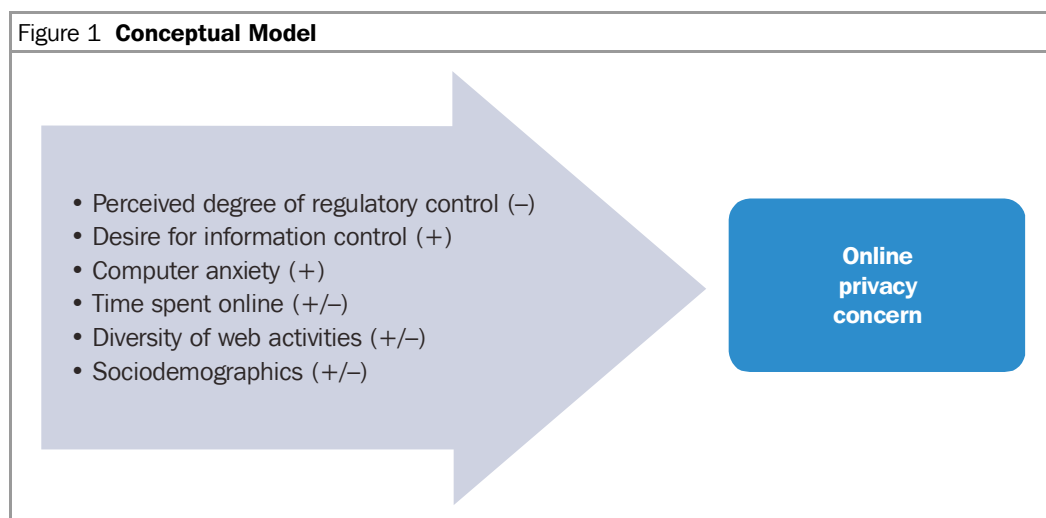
Figure 1 **Conceptual Model**

• Perceived degree of regulatory control (–)
• Desire for information control (+)
• Computer anxiety (+)
• Time spent online (+/–)
• Diversity of web activities (+/–)
• Sociodemographics (+/–)

Online privacy concern